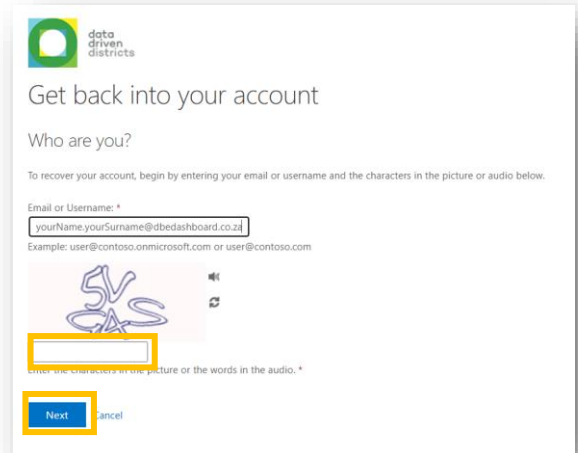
data driven districts

Get back into your account

Who are you?

To recover your account, begin by entering your email or username and the characters in the picture or audio below.

Email or Username: *

yourName.yourSurname@dbedashboard.co.za

Example: user@contoso.onmicrosoft.com or user@contoso.com

5V
CAS

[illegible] the characters in the picture or the words in the audio. *

Next Cancel